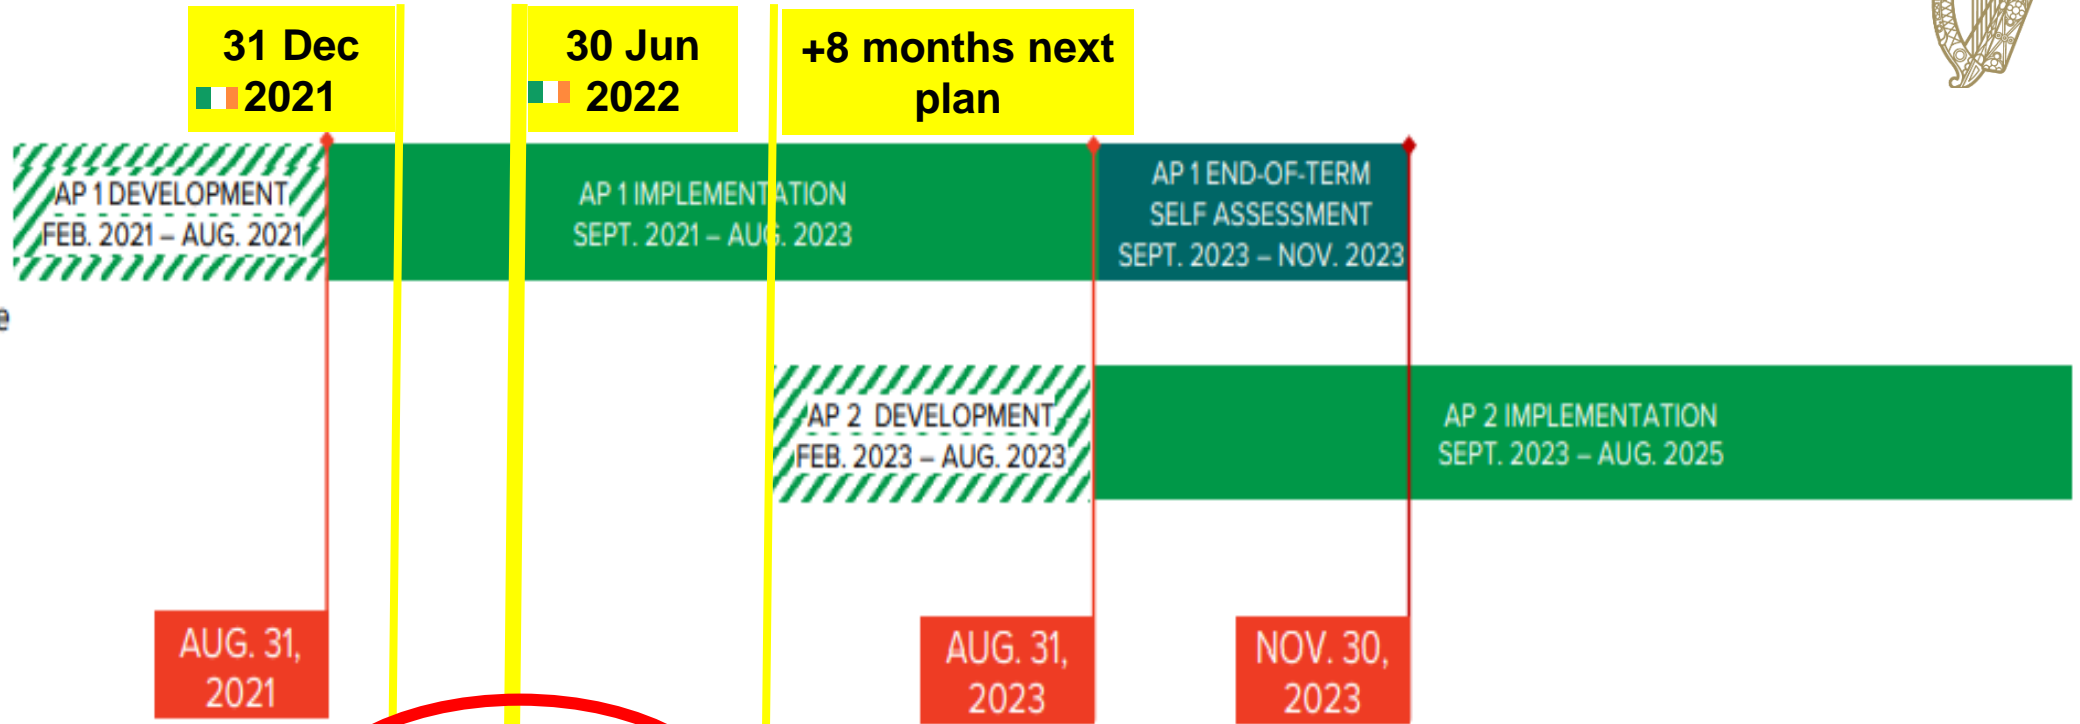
31 Dec 2021

30 Jun 2022

+8 months next plan

AP 1 DEVELOPMENT
FEB. 2021 – AUG. 2021

AP 1 IMPLEMENTATION
SEPT. 2021 – AUG. 2023

AP 1 END-OF-TERM
SELF ASSESSMENT
SEPT. 2023 – NOV. 2023

AP 2 DEVELOPMENT
FEB. 2023 – AUG. 2023

AP 2 IMPLEMENTATION
SEPT. 2023 – AUG. 2025

AUG. 31, 2021

AUG. 31, 2023

NOV. 30, 2023